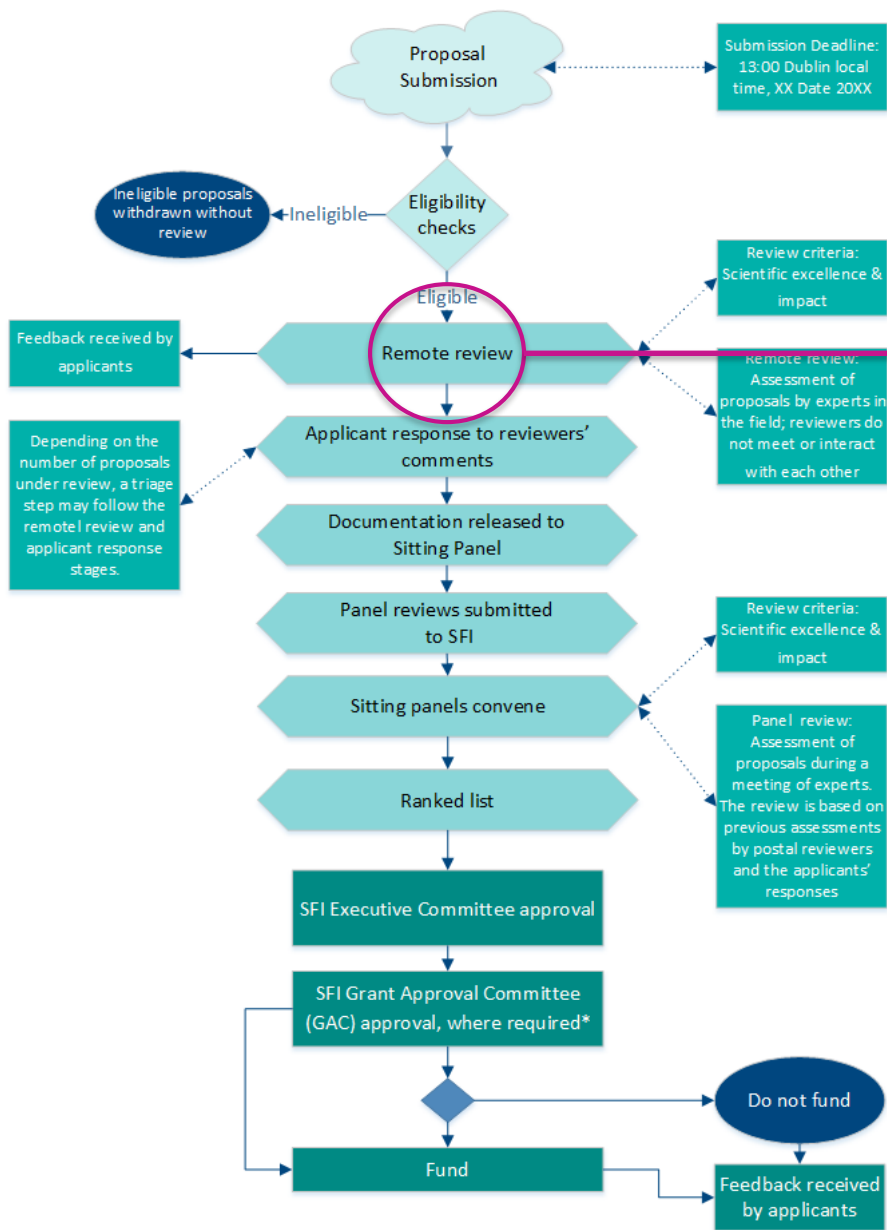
Proposal Submission

Submission Deadline: 13:00 Dublin local time, XX Date 20XX

Ineligible proposals withdrawn without review

Ineligible

Eligibility checks

Eligible

Review criteria: Scientific excellence & impact

Feedback received by applicants

Remote review

Remote review: Assessment of proposals by experts in the field; reviewers do not meet or interact with each other

Depending on the number of proposals under review, a triage step may follow the remotel review and applicant response stages.

Applicant response to reviewers' comments

Documentation released to Sitting Panel

Panel reviews submitted to SFI

Review criteria: Scientific excellence & impact

Sitting panels convene

Panel review: Assessment of proposals during a meeting of experts. The review is based on previous assessments by postal reviewers and the applicants' responses

Ranked list

SFI Executive Committee approval

SFI Grant Approval Committee (GAC) approval, where required*

Do not fund

Fund

Feedback received by applicants